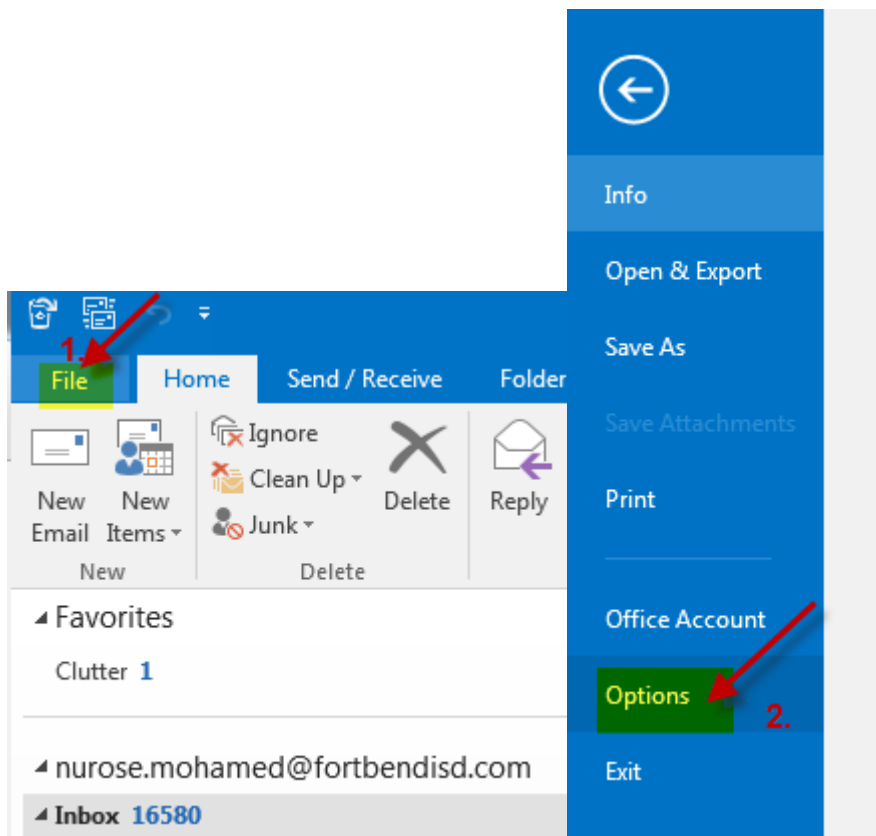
1.
File
Home
Send / Receive
Folder
New Email
New Items
New
Ignore
Clean Up
Junk
Delete
Delete
Reply
Favorites
Clutter 1
nurose.mohamed@fortbendisd.com
Inbox 16580

Info
Open & Export
Save As
Save Attachments
Print
Office Account
Options
2.
Exit